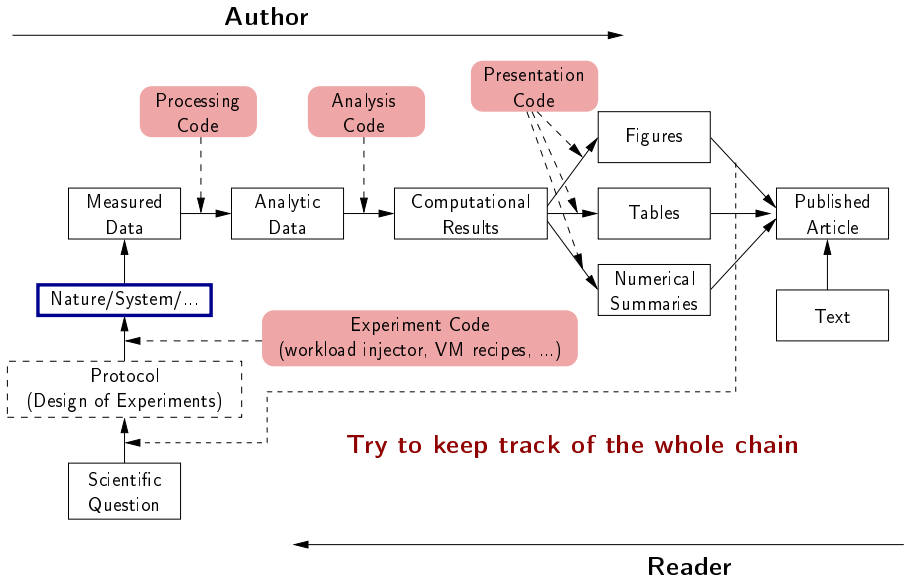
Author

Processing Code

Analysis Code

Presentation Code

Figures

Measured Data

Analytic Data

Computational Results

Tables

Published Article

Numerical Summaries

Nature/System/...

Experiment Code (workload injector, VM recipes, ...)

Text

Protocol (Design of Experiments)

Try to keep track of the whole chain

Scientific Question

Reader